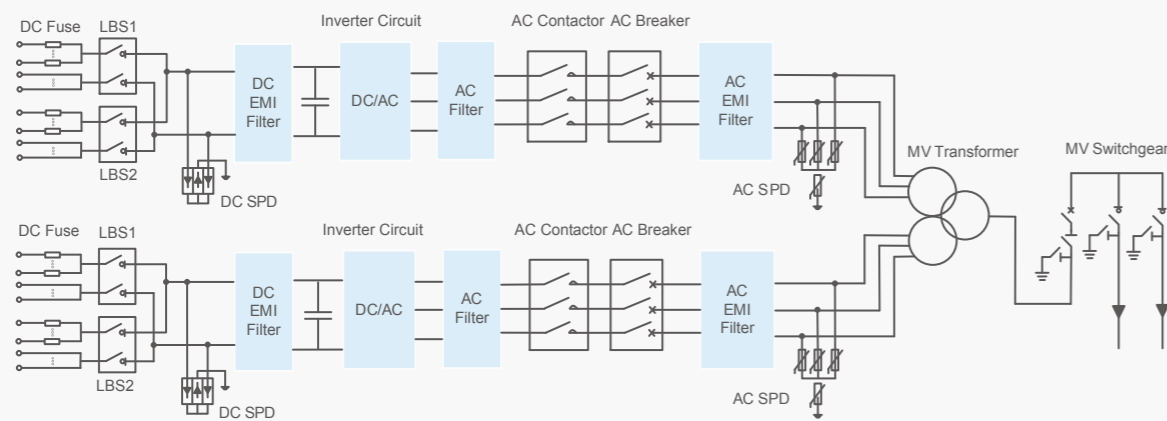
DC Fuse LBS1
Inverter Circuit
AC Contactor AC Breaker
DC EMI Filter
DC/AC
AC Filter
AC EMI Filter
LBS2
DC SPD
AC SPD
MV Transformer
MV Switchgear
DC Fuse LBS1
Inverter Circuit
AC Contactor AC Breaker
DC EMI Filter
DC/AC
AC Filter
AC EMI Filter
LBS2
DC SPD
AC SPD